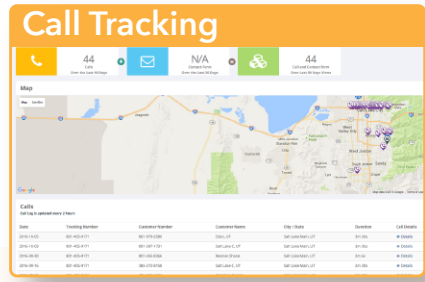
Call Tracking

44
Calls
Over the Last 30 Days

N/A
Contact Form
Over the Last 30 Days

44
Call and Contact Form
Over the Last 30 Days Visitors

Map

Map Satellite

Google

Calls
Call Log is updated every 2 hours

| Date | Tracking Number | Customer Number | Customer Name | City / State | Duration | Call Details |
|---|---|---|---|---|---|---|
| 2016-10-03 | 801-403-9171 | 801-375-2286 | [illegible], UT | Salt Lake Main, UT | 0m 00s | Details |
| 2016-10-02 | 801-403-9171 | 801-587-1731 | Salt Lake C, UT | Salt Lake Main, UT | 0m 00s | Details |
| 2016-09-30 | 801-403-9171 | 801-550-5066 | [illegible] | Salt Lake Main, UT | 0m 00s | Details |
| 2016-09-16 | 801-403-9171 | 385-272-9768 | Salt Lake C, UT | Salt Lake Main, UT | 0m 00s | Details |